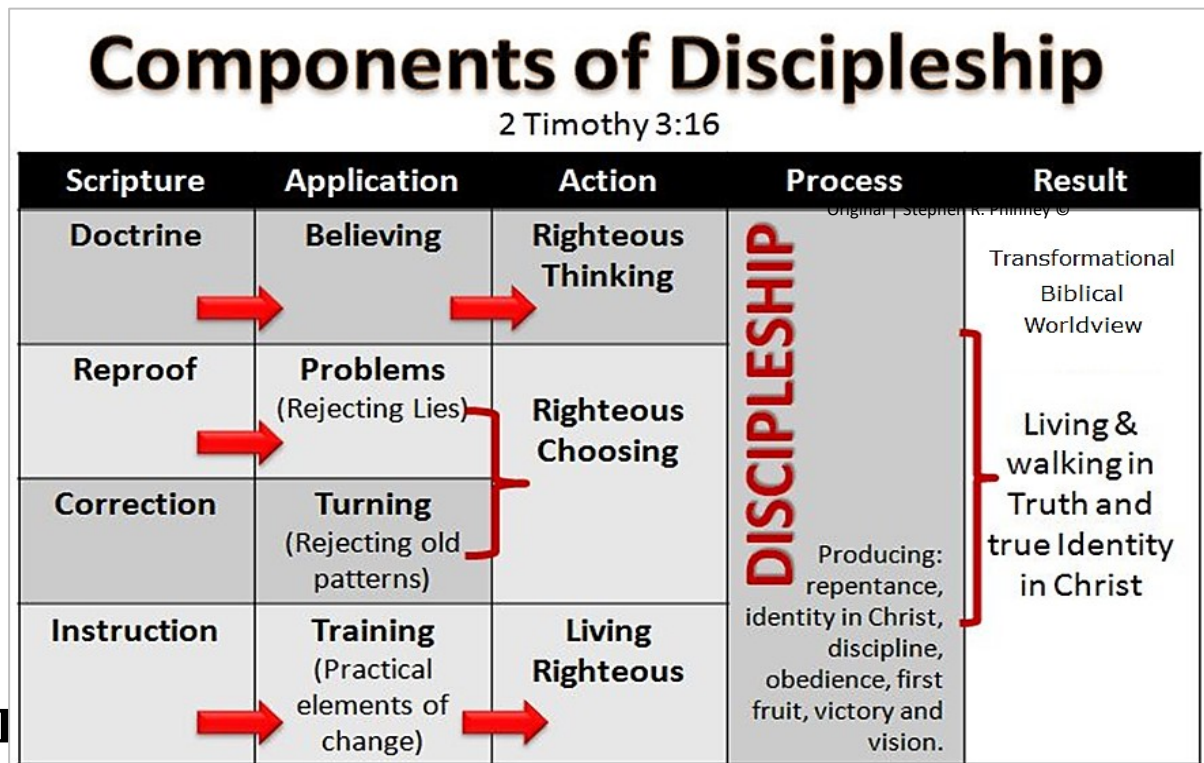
Components of Discipleship

2 Timothy 3:16

| Scripture | Application | Action | Process | Result |
|---|---|---|---|---|
| Doctrine | Believing | Righteous Thinking | DISCIPLESHIP | Original \| Stephen R. Phinney © Transformational Biblical Worldview |
| Reproof | Problems (Rejecting Lies) | Righteous Choosing | | Living & walking in Truth and true Identity in Christ |
| Correction | Turning (Rejecting old patterns) | | Producing: repentance, identity in Christ, discipline, obedience, first fruit, victory and vision. | |
| Instruction | Training (Practical elements of change) | Living Righteous | | |